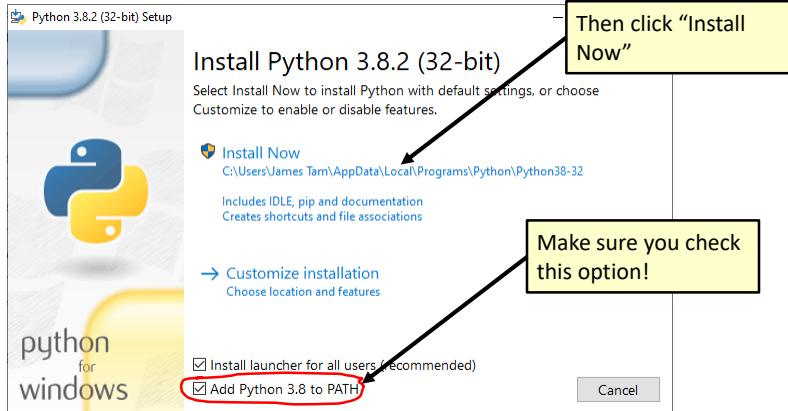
Python 3.8.2 (32-bit) Setup

Install Python 3.8.2 (32-bit)

Select Install Now to install Python with default settings, or choose Customize to enable or disable features.

Install Now
C:\Users\James Tam\AppData\Local\Programs\Python\Python38-32

Includes IDLE, pip and documentation
Creates shortcuts and file associations

→ Customize installation
Choose location and features

python for windows

Install launcher for all users (recommended)

Add Python 3.8 to PATH

Cancel

Then click “Install Now”

Make sure you check this option!